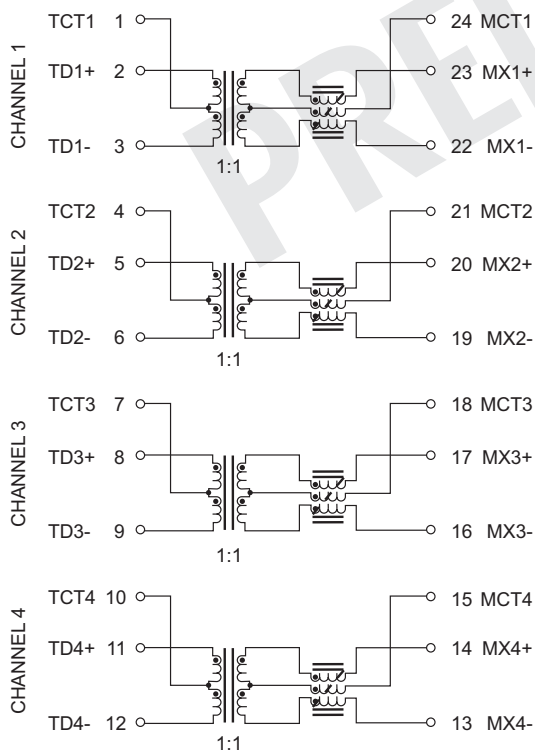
CHANNEL 1

TCT1 1
TD1+ 2
TD1- 3
1:1
24 MCT1
23 MX1+
22 MX1-

CHANNEL 2

TCT2 4
TD2+ 5
TD2- 6
1:1
21 MCT2
20 MX2+
19 MX2-

CHANNEL 3

TCT3 7
TD3+ 8
TD3- 9
1:1
18 MCT3
17 MX3+
16 MX3-

CHANNEL 4

TCT4 10
TD4+ 11
TD4- 12
1:1
15 MCT4
14 MX4+
13 MX4-

PRE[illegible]